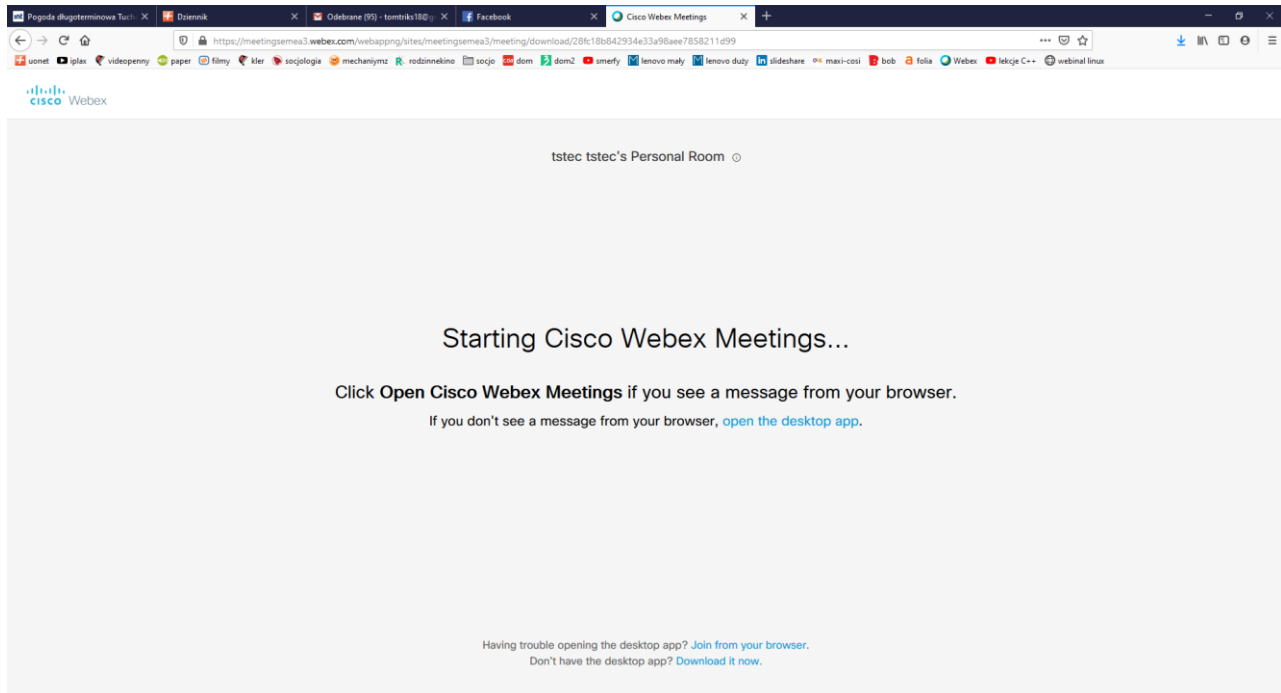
Pogoda długoterminowa Tuch
Dziennik
Odebrane (95) - tomtriks18@g
Facebook
Cisco Webex Meetings

https://meetingsemea3.webex.com/webappng/sites/meetingsemea3/meeting/download/28fc18b842934e33a98aee7858211d99

uonet iplax videopenny paper filmy kler socjologia mechaniymz rodzinnekino socjo dom dom2 smerfy lenovo mały lenovo duży slideshare maxi-cosi bob folia Webex lekcje C++ webinal linux

cisco Webex

tstec tstec's Personal Room

Starting Cisco Webex Meetings...

Click **Open Cisco Webex Meetings** if you see a message from your browser.

If you don't see a message from your browser, open the desktop app.

Having trouble opening the desktop app? Join from your browser.
Don't have the desktop app? Download it now.